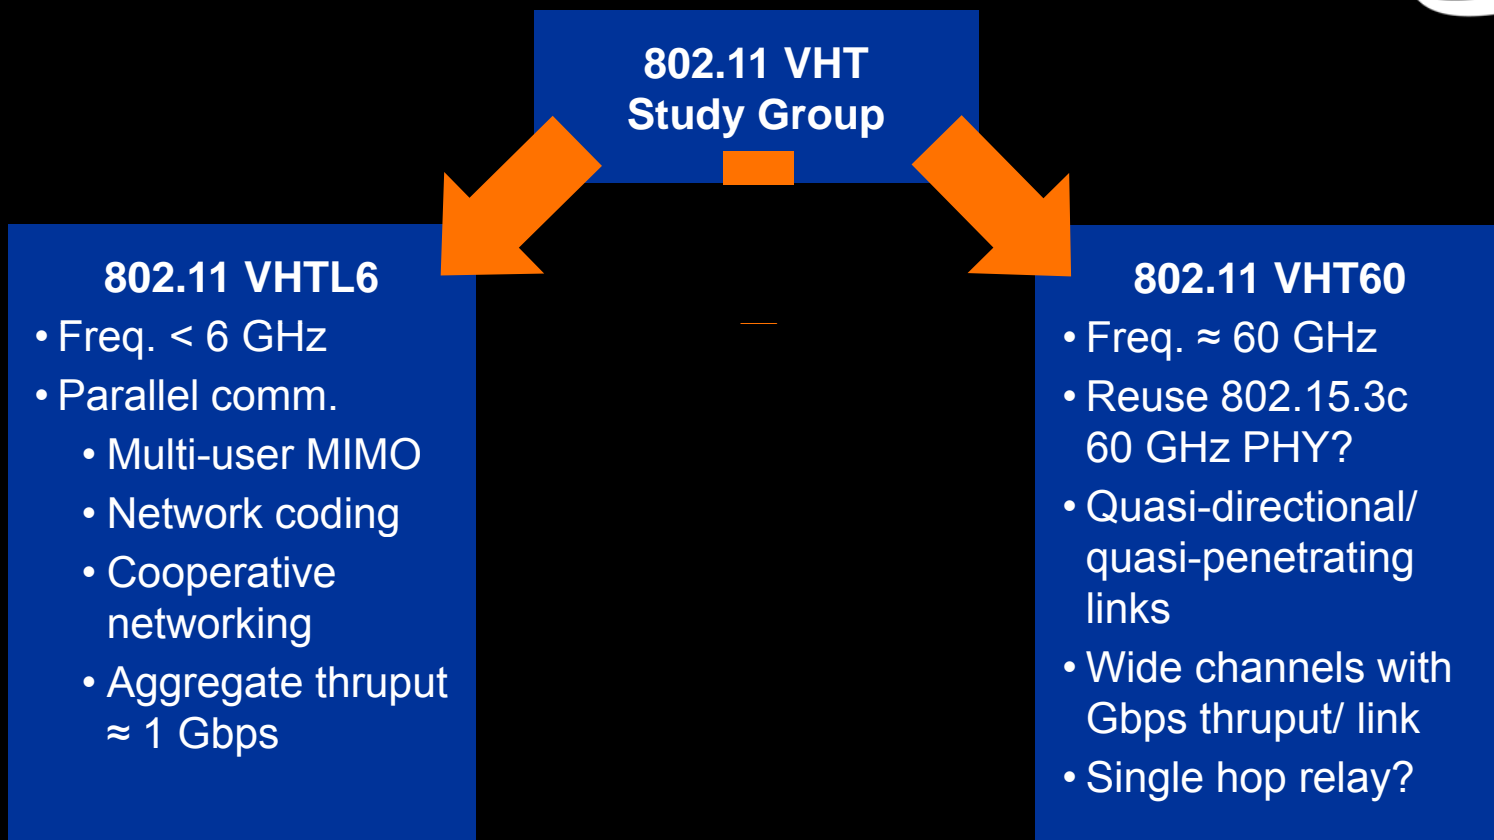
802.11 VHT
Study Group

802.11 VHTL6
• Freq. < 6 GHz
• Parallel comm.
• Multi-user MIMO
• Network coding
• Cooperative networking
• Aggregate thruput ≈ 1 Gbps

802.11 VHT60
• Freq. ≈ 60 GHz
• Reuse 802.15.3c 60 GHz PHY?
• Quasi-directional/ quasi-penetrating links
• Wide channels with Gbps thruput/ link
• Single hop relay?